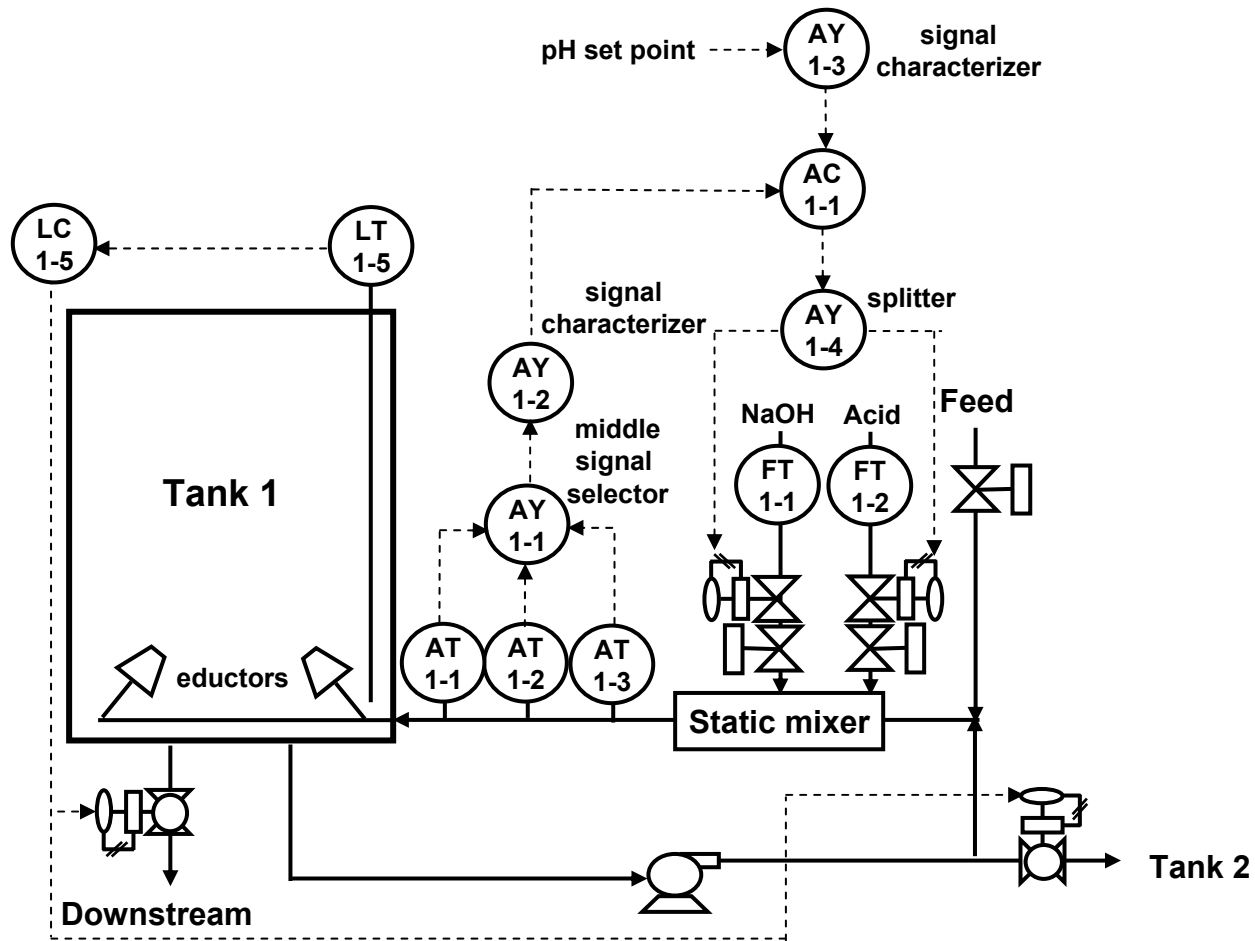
pH set point

AY
1-3

signal characterizer

AC
1-1

LC
1-5

LT
1-5

signal characterizer

AY
1-4

splitter

AY
1-2

NaOH

Acid

Feed

middle signal selector

FT
1-1

FT
1-2

Tank 1

AY
1-1

AT
1-1

AT
1-2

AT
1-3

eductors

Static mixer

Tank 2

Downstream